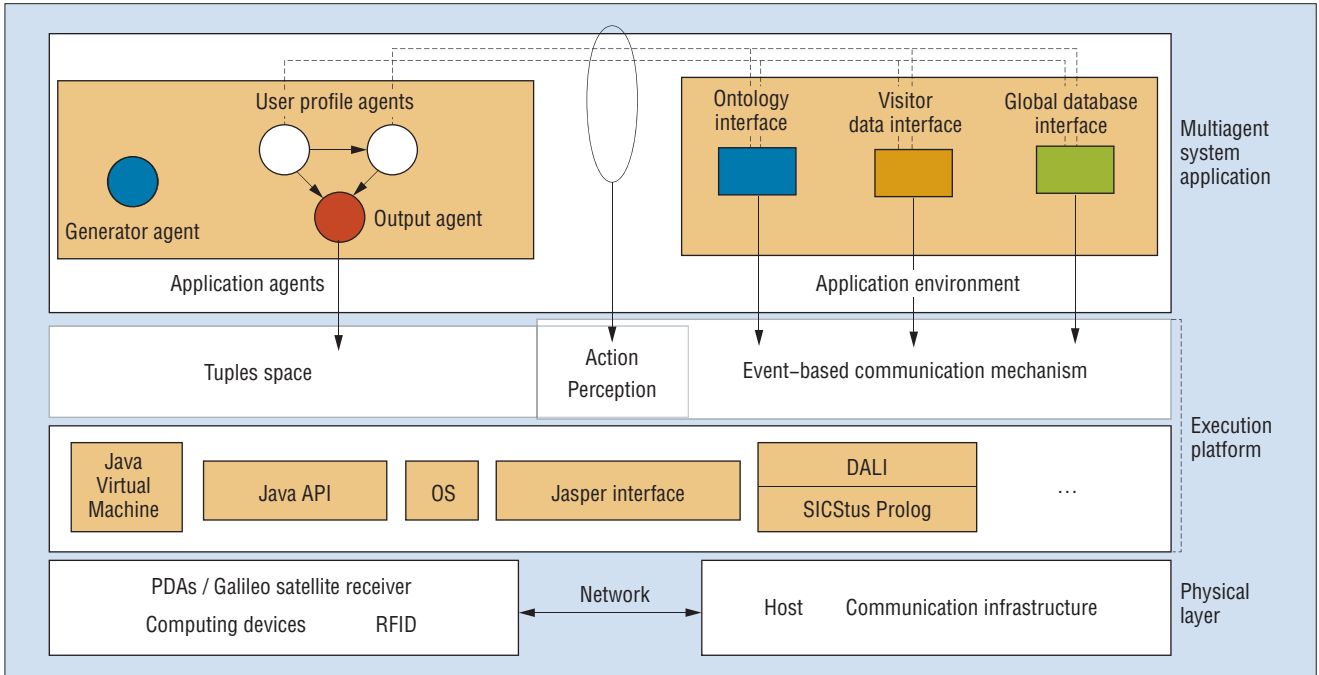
User profile agents

Generator agent

Output agent

Application agents

Ontology interface

Visitor data interface

Global database interface

Application environment

Multiagent system application

Tuples space

Action

Perception

Event-based communication mechanism

Execution platform

Java Virtual Machine

Java API

OS

Jasper interface

DALI

SICStus Prolog

...

PDAs / Galileo satellite receiver

Computing devices

RFID

Network

Host

Communication infrastructure

Physical layer